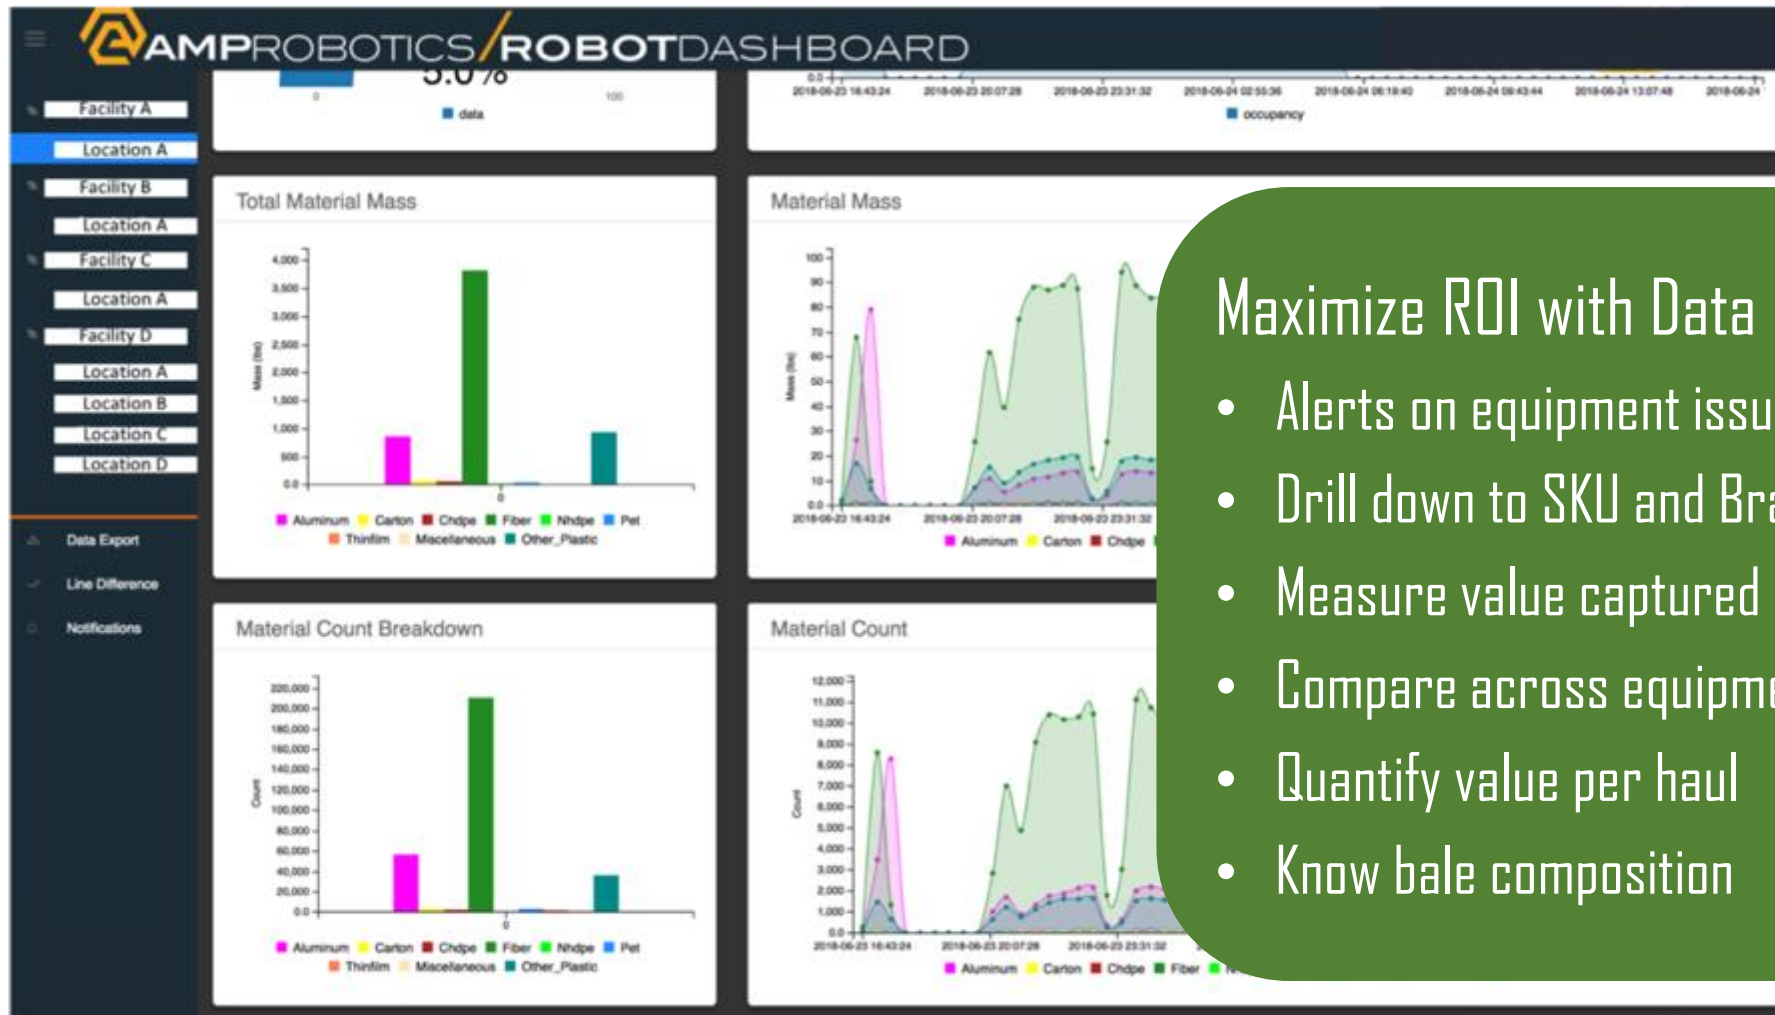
AMPROBOTICS/ROBOTDASHBOARD

Facility A
Location A
Facility B
Location A
Facility C
Location A
Facility D
Location A
Location B
Location C
Location D

Data Export
Line Difference
Notifications

5.0%
0 100
data

2018-06-23 16:43:24 2018-06-23 20:07:28 2018-06-23 23:31:32 2018-06-24 02:55:36 2018-06-24 06:19:40 2018-06-24 09:43:44 2018-06-24 13:07:48 2018-06-24
occupancy

Total Material Mass
4,000 3,500 3,000 2,500 2,000 1,500 1,000 500 0.0
Mass (lbs)
0
Aluminum Carton Chdpe Fiber Nhdpe Pet Thinfilm Miscellaneous Other_Plastic

Material Mass
100 90 80 70 60 50 40 30 20 10 0.0
Mass (lbs)
2018-06-23 16:43:24 2018-06-23 20:07:28 2018-06-23 23:31:32
Aluminum Carton Chdpe

Material Count Breakdown
220,000 200,000 180,000 160,000 140,000 120,000 100,000 80,000 60,000 40,000 20,000 0.0
Count
0
Aluminum Carton Chdpe Fiber Nhdpe Pet Thinfilm Miscellaneous Other_Plastic

Material Count
12,000 11,000 10,000 9,000 8,000 7,000 6,000 5,000 4,000 3,000 2,000 1,000 0.0
Count
2018-06-23 16:43:24 2018-06-23 20:07:28 2018-06-23 23:31:32
Aluminum Carton Chdpe Fiber

Maximize ROI with Data
• Alerts on equipment issu
• Drill down to SKU and Bra
• Measure value captured
• Compare across equipme
• Quantify value per haul
• Know bale composition